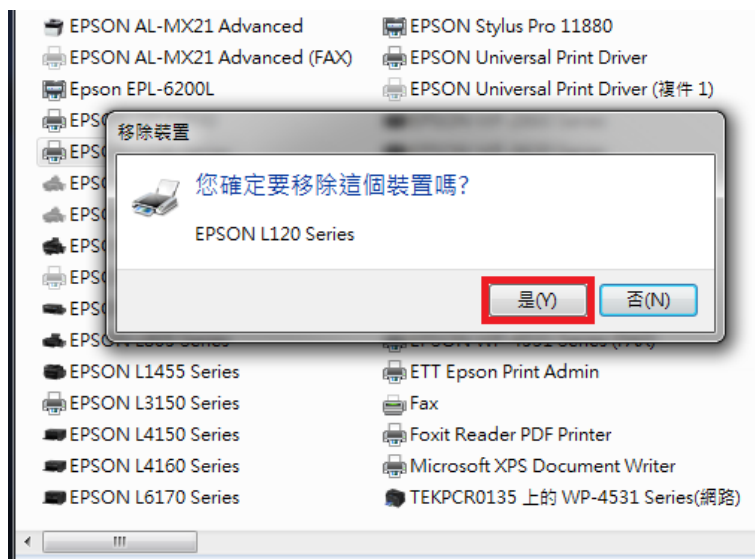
EPSON AL-MX21 Advanced
EPSON AL-MX21 Advanced (FAX)
Epson EPL-6200L
EPS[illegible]
EPS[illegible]
EPS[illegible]
EPS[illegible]
EPS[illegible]
EPS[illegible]
EPS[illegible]
EPS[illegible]
EPSON L1455 Series
EPSON L3150 Series
EPSON L4150 Series
EPSON L4160 Series
EPSON L6170 Series

EPSON Stylus Pro 11880
EPSON Universal Print Driver
EPSON Universal Print Driver (複件 1)
ETT Epson Print Admin
Fax
Foxit Reader PDF Printer
Microsoft XPS Document Writer
TEKPCR0135 上的 WP-4531 Series(網路)

移除裝置

您確定要移除這個裝置嗎?

EPSON L120 Series

是(Y)
否(N)